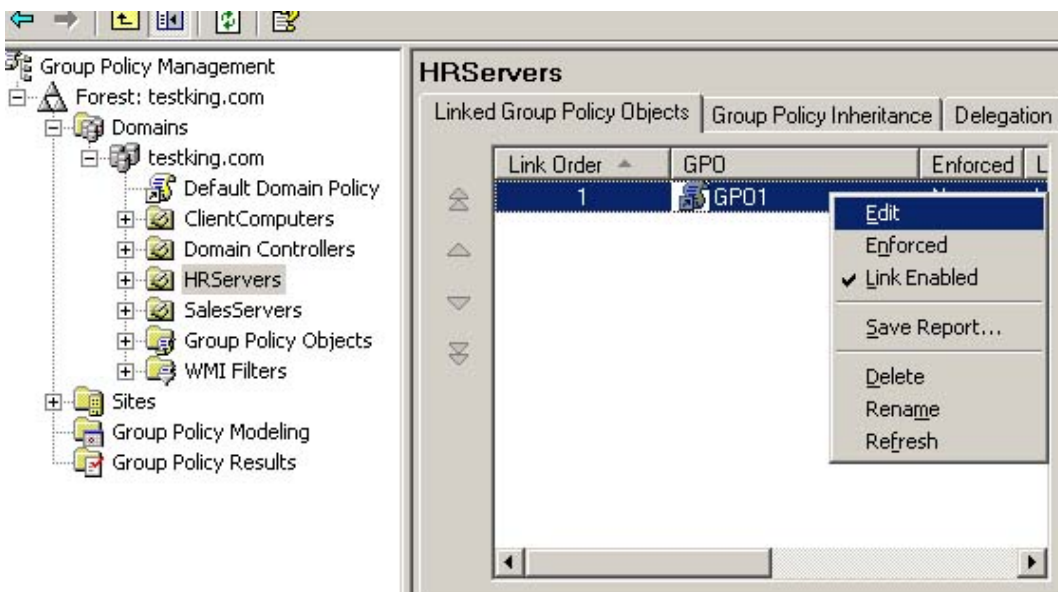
Group Policy Management
Forest: testking.com
Domains
testking.com
Default Domain Policy
ClientComputers
Domain Controllers
HRServers
SalesServers
Group Policy Objects
WMI Filters
Sites
Group Policy Modeling
Group Policy Results

HRServers

Linked Group Policy Objects | Group Policy Inheritance | Delegation

| Link Order | GPO | Enforced | L |
|---|---|---|---|
| 1 | GPO1 | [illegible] | |

Edit
Enforced
✔ Link Enabled
Save Report...
Delete
Rename
Refresh